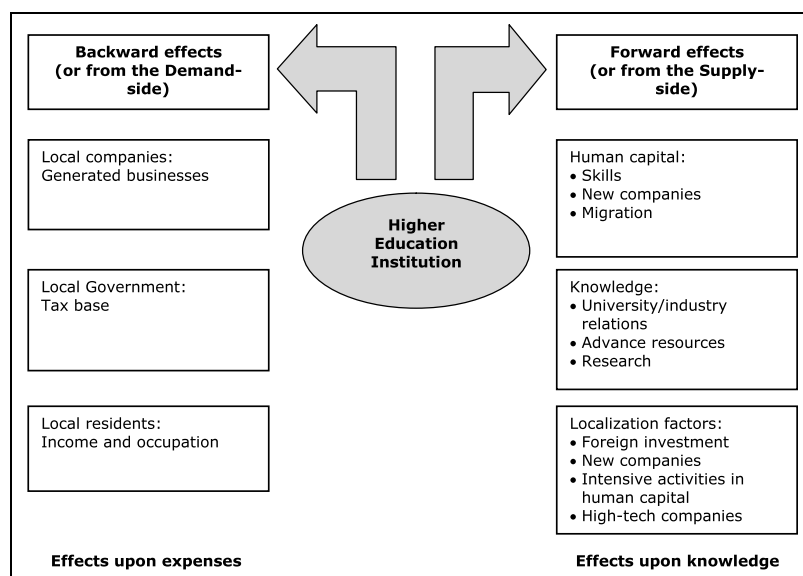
**Backward effects (or from the Demand-side)**

Local companies:
Generated businesses

Local Government:
Tax base

Local residents:
Income and occupation

**Effects upon expenses**

**Higher Education Institution**

**Forward effects (or from the Supply-side)**

Human capital:
• Skills
• New companies
• Migration

Knowledge:
• University/industry relations
• Advance resources
• Research

Localization factors:
• Foreign investment
• New companies
• Intensive activities in human capital
• High-tech companies

**Effects upon knowledge**